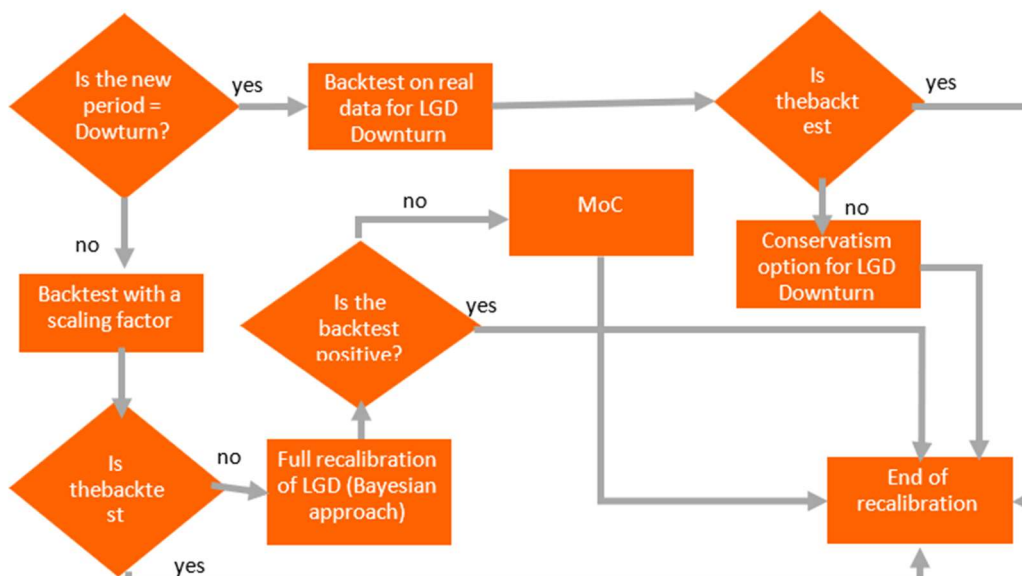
Is the new period = Dowturn?

yes

Backtest on real data for LGD Downturn

Is thebackt est

yes

no

no

MoC

no

Conservatism option for LGD Downturn

Backtest with a scaling factor

Is the backtest positive?

yes

Is thebackte st

no

Full recalibration of LGD (Bayesian approach)

End of recalibration

yes